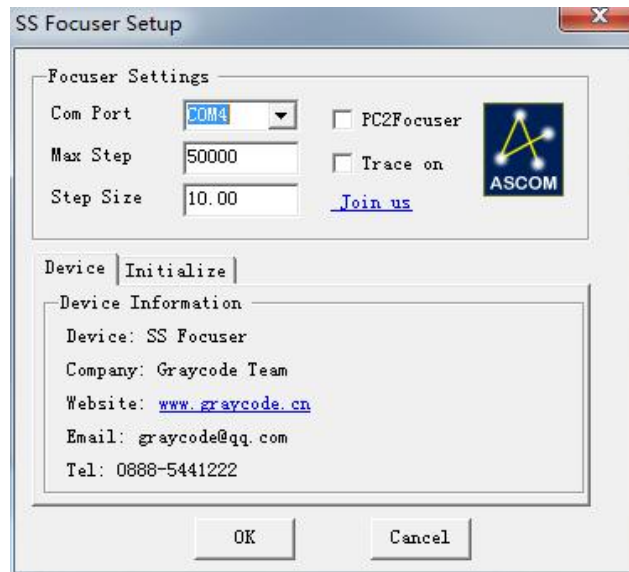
SS Focuser Setup

Focuser Settings

Com Port COM4

Max Step 50000

Step Size 10.00

PC2Focuser

Trace on

Join us

ASCOM

Device Initialize

Device Information

Device: SS Focuser

Company: Graycode Team

Website: www.graycode.cn

Email: graycode@qq.com

Tel: 0888-5441222

OK Cancel